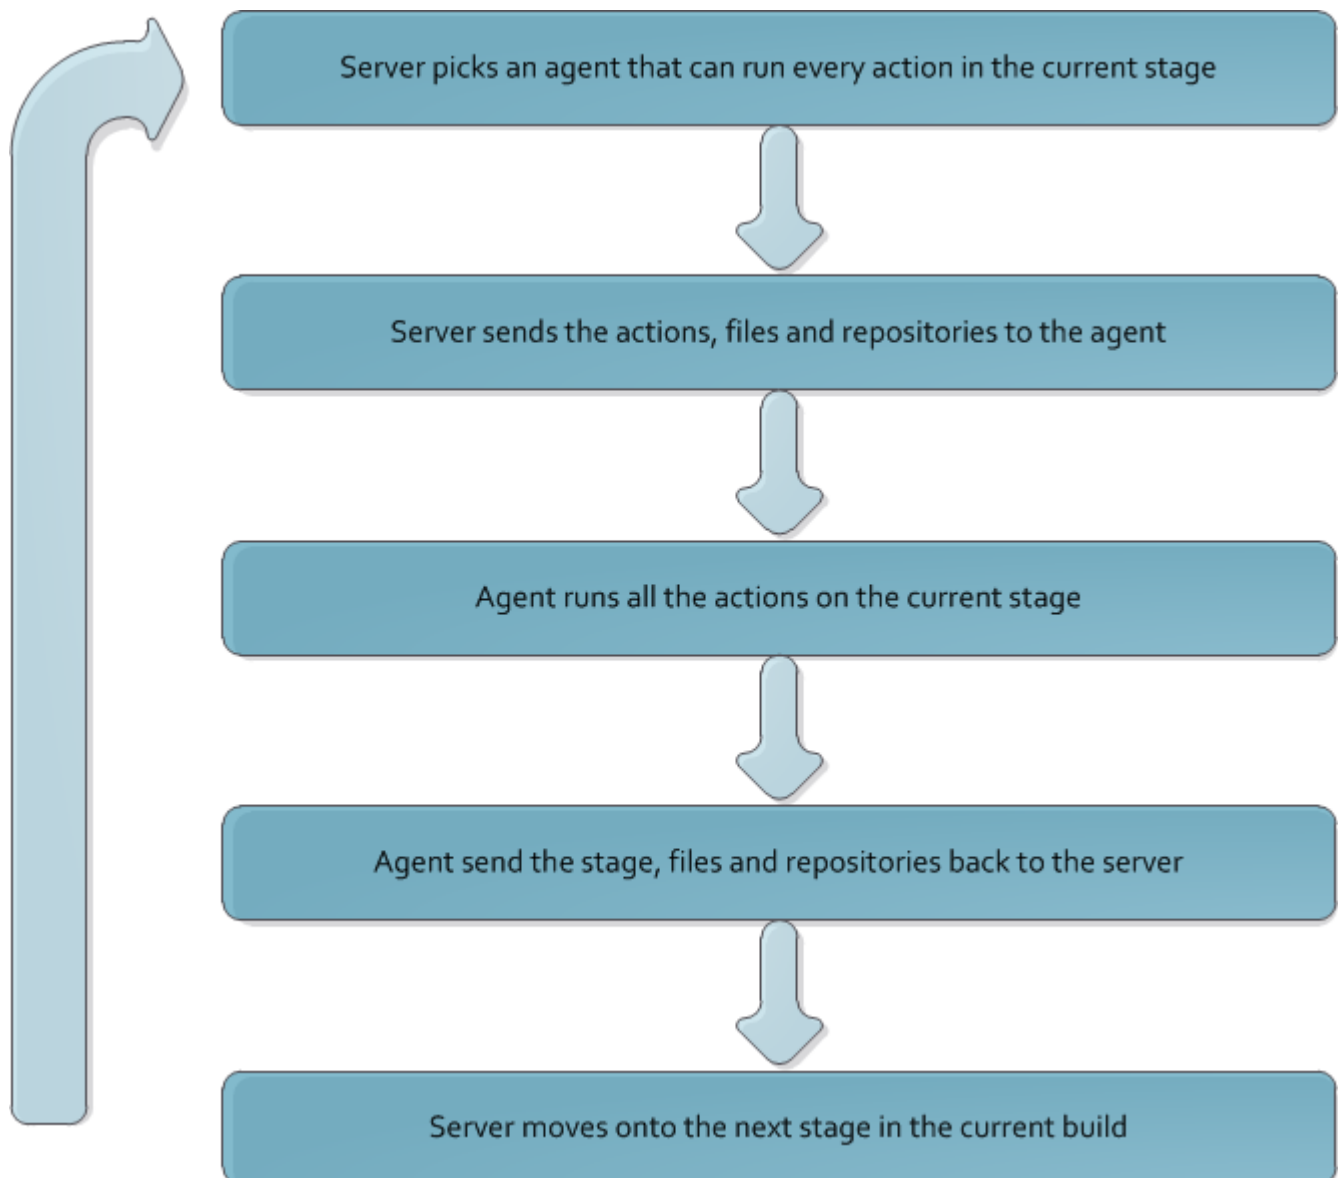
Server picks an agent that can run every action in the current stage

Server sends the actions, files and repositories to the agent

Agent runs all the actions on the current stage

Agent send the stage, files and repositories back to the server

Server moves onto the next stage in the current build